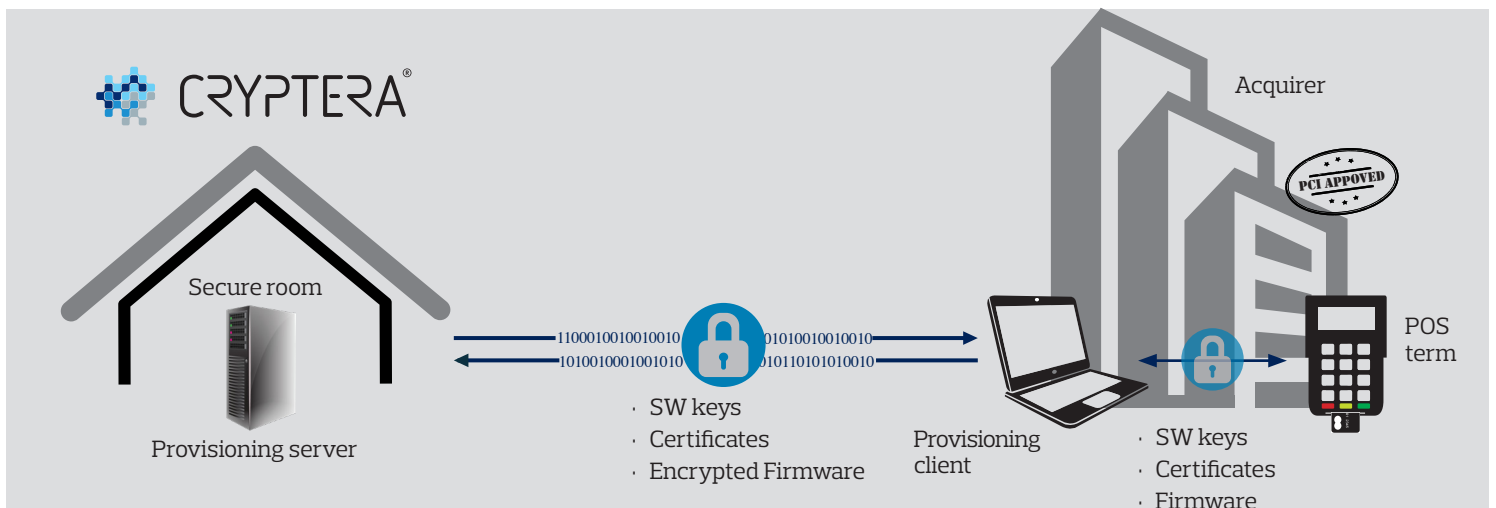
CRYPTERA®

Acquirer

PCI APPOVED

Secure room

1100010010010010 01010010010010

1010010001001010 010110101010010

POS term

SW keys
Certificates
Encrypted Firmware

Provisioning server

Provisioning client

SW keys
Certificates
Firmware